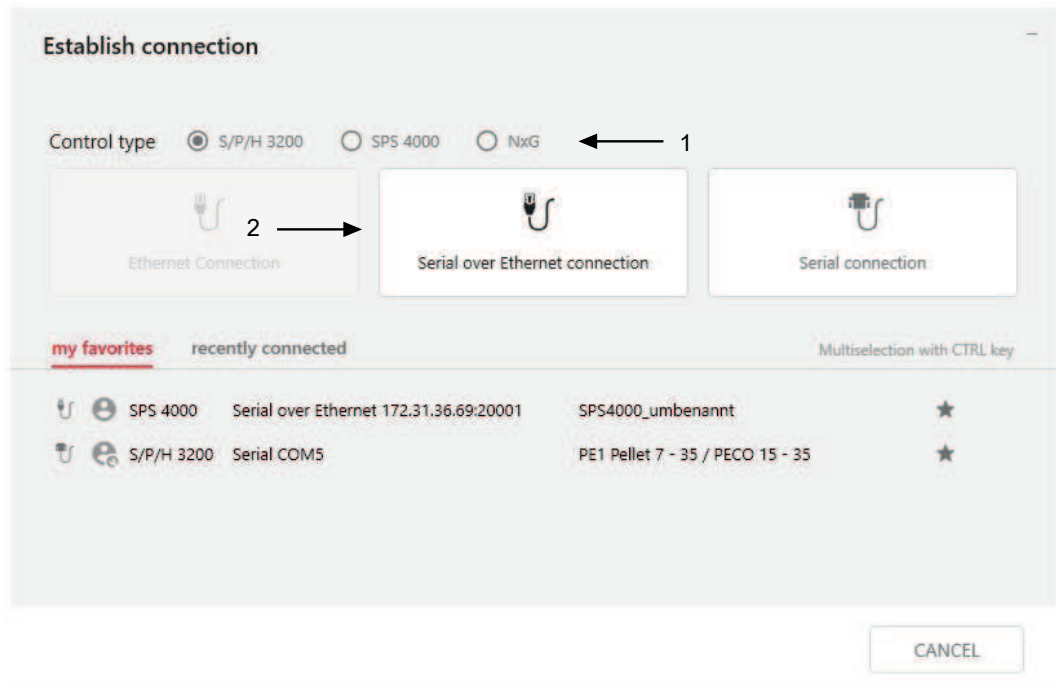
Establish connection

Control type S/P/H 3200 SPS 4000 NxG 1

2

Ethernet Connection

Serial over Ethernet connection

Serial connection

my favorites recently connected Multiselection with CTRL key

SPS 4000 Serial over Ethernet 172.31.36.69:20001 SPS4000_umbenannt

S/P/H 3200 Serial COM5 PE1 Pellet 7 - 35 / PECO 15 - 35

CANCEL